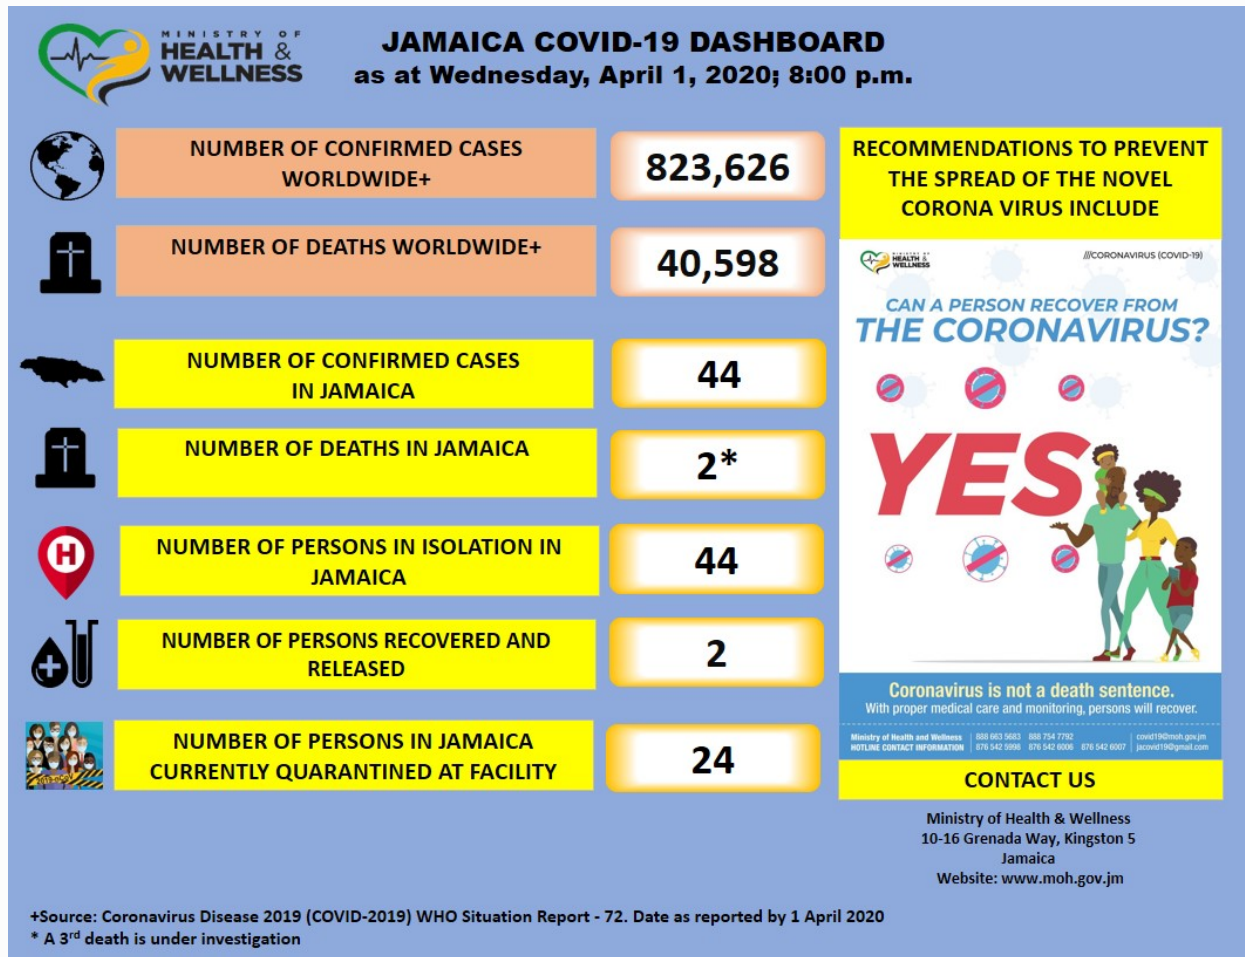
MINISTRY OF HEALTH & WELLNESS

JAMAICA COVID-19 DASHBOARD
as at Wednesday, April 1, 2020; 8:00 p.m.

NUMBER OF CONFIRMED CASES WORLDWIDE+
823,626

NUMBER OF DEATHS WORLDWIDE+
40,598

NUMBER OF CONFIRMED CASES IN JAMAICA
44

NUMBER OF DEATHS IN JAMAICA
2*

NUMBER OF PERSONS IN ISOLATION IN JAMAICA
44

NUMBER OF PERSONS RECOVERED AND RELEASED
2

NUMBER OF PERSONS IN JAMAICA CURRENTLY QUARANTINED AT FACILITY
24

RECOMMENDATIONS TO PREVENT THE SPREAD OF THE NOVEL CORONA VIRUS INCLUDE

MINISTRY OF HEALTH & WELLNESS
//CORONAVIRUS (COVID-19)

CAN A PERSON RECOVER FROM
THE CORONAVIRUS?

YES

Coronavirus is not a death sentence.
With proper medical care and monitoring, persons will recover.

Ministry of Health and Wellness HOTLINE CONTACT INFORMATION | 888 663 5683 888 754 7792 | 876 542 5998 876 542 6006 876 542 6007 | covid19@moh.gov.jm jacovid19@gmail.com

CONTACT US

Ministry of Health & Wellness
10-16 Grenada Way, Kingston 5
Jamaica
Website: www.moh.gov.jm

+Source: Coronavirus Disease 2019 (COVID-2019) WHO Situation Report - 72. Date as reported by 1 April 2020
* A 3$^{rd}$ death is under investigation